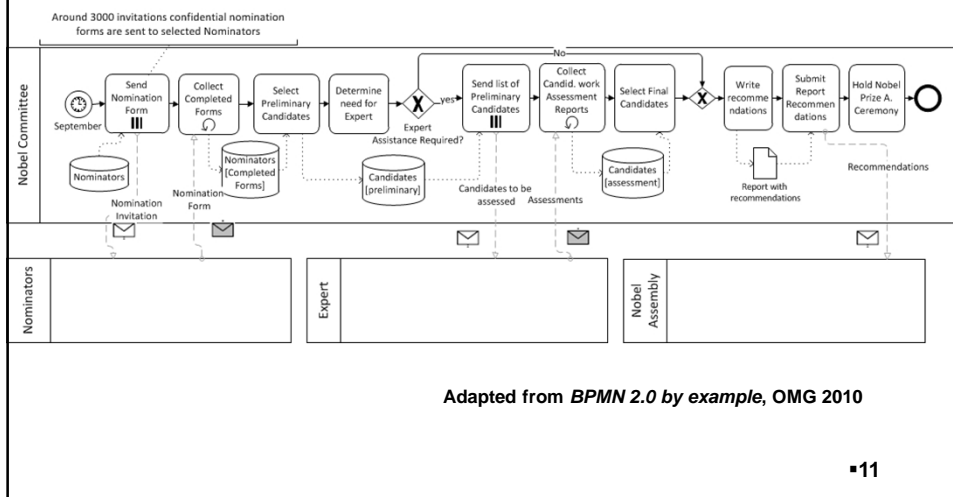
Around 3000 invitations confidential nomination forms are sent to selected Nominators

Nobel Committee

September

Send Nomination Form

Collect Completed Forms

Select Preliminary Candidates

Determine need for Expert

Expert Assistance Required?

yes

No

Send list of Preliminary Candidates

Collect Candid. work Assessment Reports

Select Final Candidates

Write recommendations

Submit Report Recommendations

Hold Nobel Prize A. Ceremony

Nominators

Nominators [Completed Forms]

Candidates [preliminary]

Candidates [assessment]

Report with recommendations

Nomination Invitation

Nomination Form

Candidates to be assessed

Assessments

Recommendations

Nominators

Expert

Nobel Assembly

Adapted from *BPMN 2.0 by example*, OMG 2010

▪11